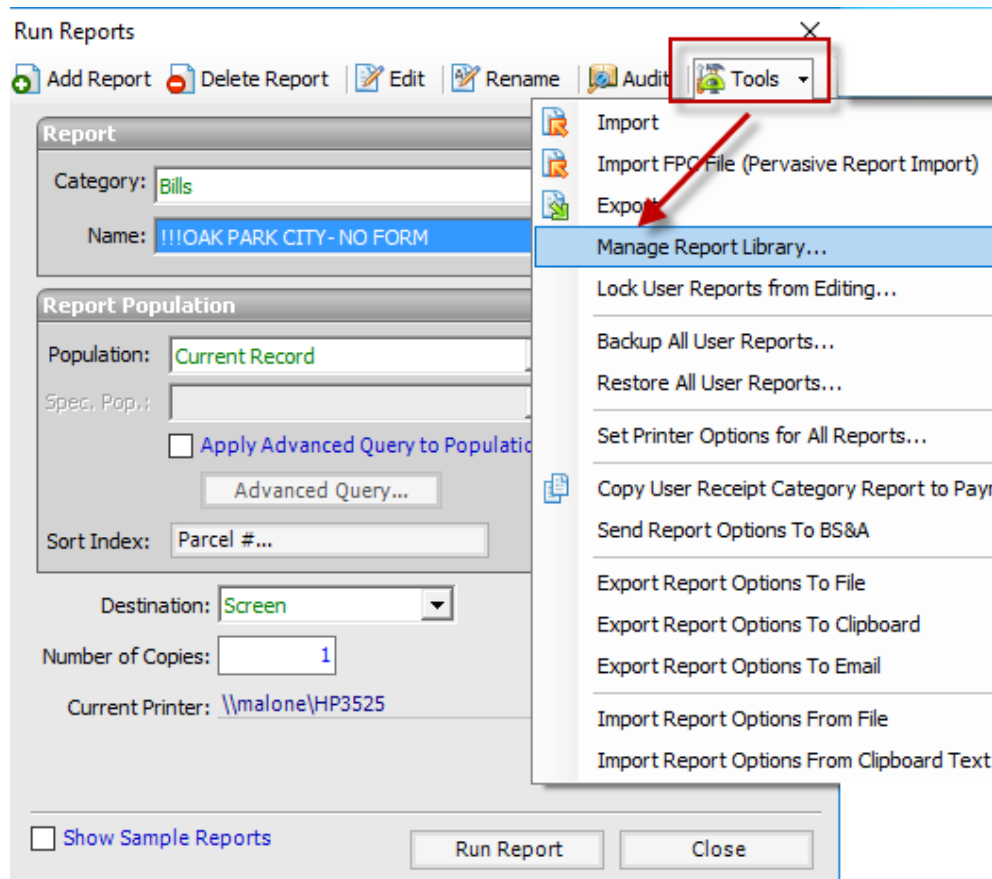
Run Reports

Add Report | Delete Report | Edit | Rename | Audit | Tools

Report
Category: Bills
Name: !!!OAK PARK CITY- NO FORM

Report Population
Population: Current Record
Spec. Pop.:
Apply Advanced Query to Populatio
Advanced Query...
Sort Index: Parcel #...

Destination: Screen
Number of Copies: 1
Current Printer: \\malone\HP3525

Show Sample Reports
Run Report
Close

Import
Import FPC File (Pervasive Report Import)
Export
Manage Report Library...
Lock User Reports from Editing...
Backup All User Reports...
Restore All User Reports...
Set Printer Options for All Reports...
Copy User Receipt Category Report to Payr
Send Report Options To BS&A
Export Report Options To File
Export Report Options To Clipboard
Export Report Options To Email
Import Report Options From File
Import Report Options From Clipboard Text